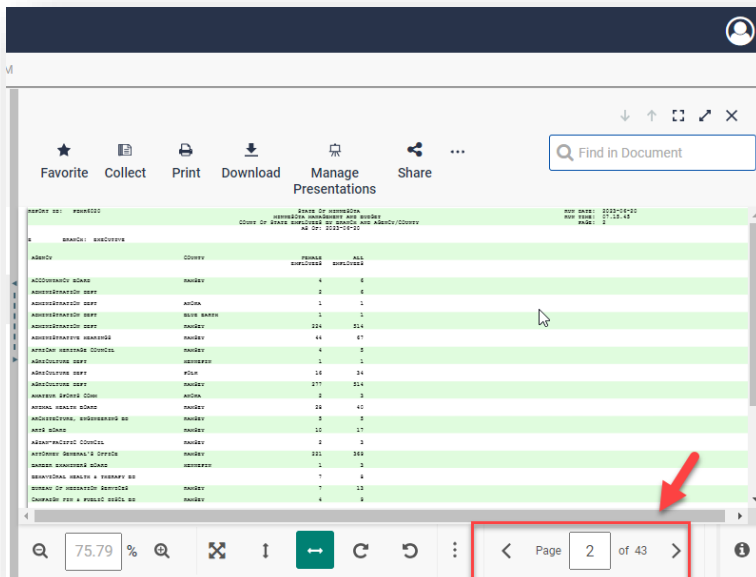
M

Favorite Collect Print Download Manage Presentations Share

Find in Document

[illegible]

| AGENCY | COUNTY | FEMALE EMPLOYEES | ALL EMPLOYEES |
|---|---|---|---|
| ACCOUNTANCY BOARD | RAMSEY | 4 | 6 |
| ADMINISTRATION DEPT | | 2 | 6 |
| ADMINISTRATION DEPT | ANOKA | 1 | 1 |
| ADMINISTRATION DEPT | BLUE EARTH | 1 | 1 |
| ADMINISTRATION DEPT | RAMSEY | 334 | 514 |
| ADMINISTRATIVE HEARINGS | RAMSEY | 44 | 67 |
| AFRICAN HERITAGE COUNCIL | RAMSEY | 4 | 5 |
| AGRICULTURE DEPT | HENNEPIN | 1 | 1 |
| AGRICULTURE DEPT | POLK | 16 | 34 |
| AGRICULTURE DEPT | RAMSEY | 277 | 514 |
| AMATEUR SPORTS COMM | ANOKA | 3 | 3 |
| ANIMAL HEALTH BOARD | RAMSEY | 29 | 40 |
| ARCHITECTURE, ENGINEERING BD | RAMSEY | 5 | 8 |
| ARTS BOARD | RAMSEY | 10 | 17 |
| ASIAN-PACIFIC COUNCIL | RAMSEY | 3 | 3 |
| ATTORNEY GENERAL'S OFFICE | RAMSEY | 231 | 369 |
| BARBER EXAMINERS BOARD | HENNEPIN | 1 | 3 |
| BEHAVIORAL HEALTH & THERAPY BD | | 7 | 8 |
| BUREAU OF MEDIATION SERVICES | RAMSEY | 7 | 13 |
| CAMPAIGN FIN & PUBLIC DISCL BD | RAMSEY | 4 | 8 |

75.79 %

Page 2 of 43